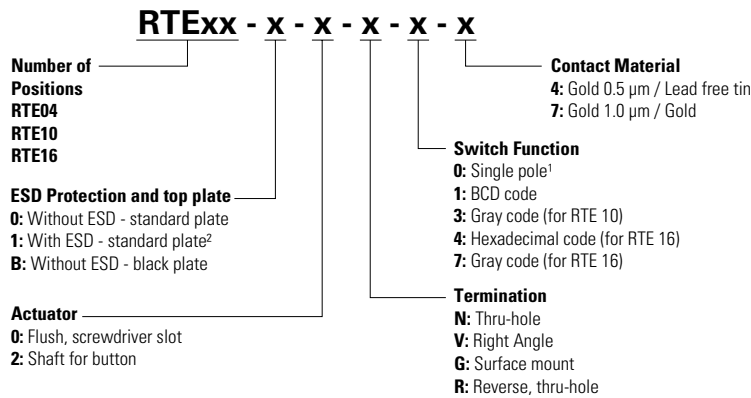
RTExx - x - x - x - x - x

Number of Positions
RTE04
RTE10
RTE16

ESD Protection and top plate
0: Without ESD - standard plate
1: With ESD - standard plate²
B: Without ESD - black plate

Actuator
0: Flush, screwdriver slot
2: Shaft for button

Contact Material
4: Gold 0.5 µm / Lead free tin
7: Gold 1.0 µm / Gold

Switch Function
0: Single pole¹
1: BCD code
3: Gray code (for RTE 10)
4: Hexadecimal code (for RTE 16)
7: Gray code (for RTE 16)

Termination
N: Thru-hole
V: Right Angle
G: Surface mount
R: Reverse, thru-hole